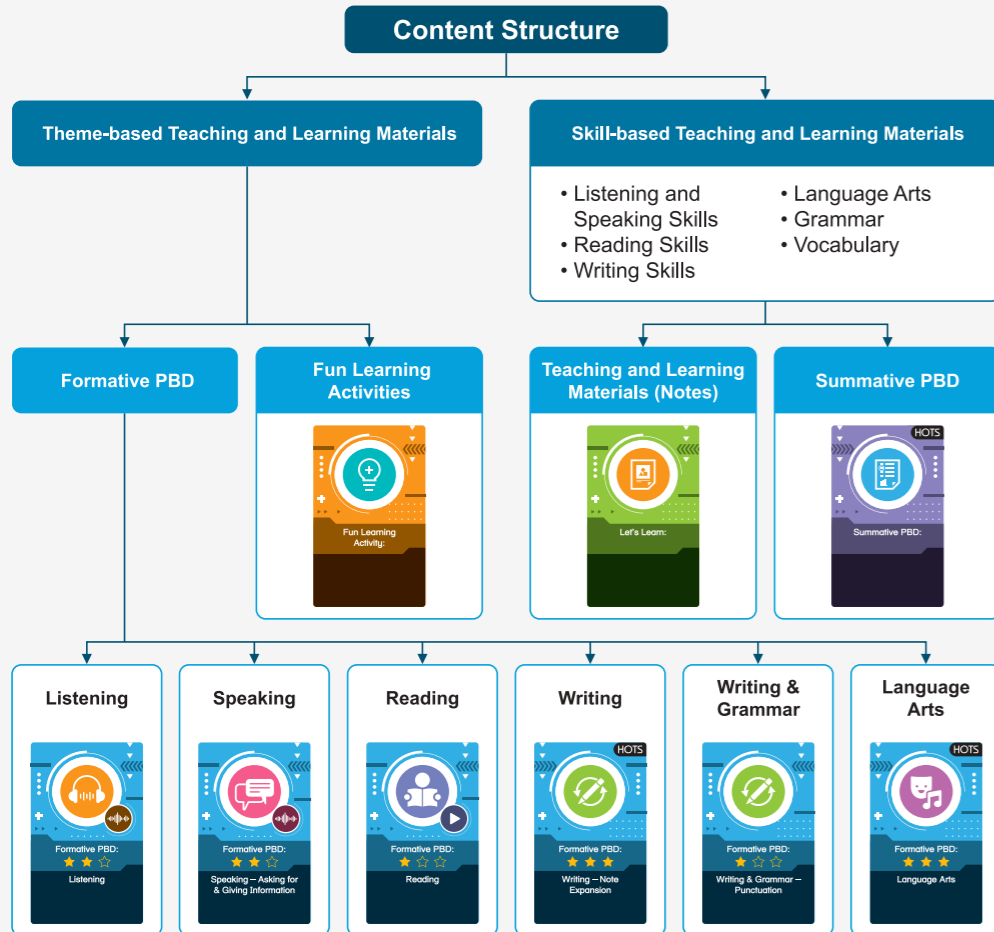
Content Structure

Theme-based Teaching and Learning Materials

Skill-based Teaching and Learning Materials

• Listening and Speaking Skills
• Reading Skills
• Writing Skills

• Language Arts
• Grammar
• Vocabulary

Formative PBD

Fun Learning Activities

Fun Learning Activity:

Teaching and Learning Materials (Notes)

Let's Learn:

Summative PBD

HOTS

Summative PBD:

Listening

Formative PBD:

Listening

Speaking

Formative PBD:

Speaking – Asking for & Giving Information

Reading

Formative PBD:

Reading

Writing

HOTS

Formative PBD:

Writing – Note Expansion

Writing & Grammar

Formative PBD:

Writing & Grammar – Punctuation

Language Arts

HOTS

Formative PBD:

Language Arts